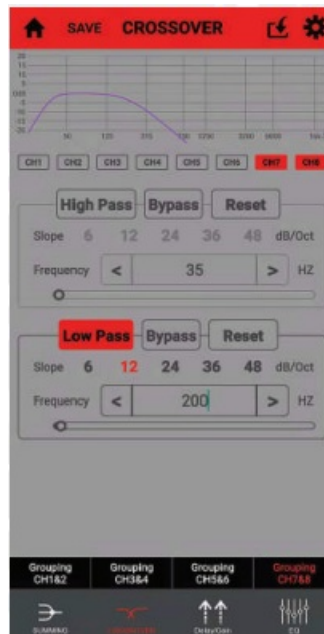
SAVE CROSSOVER

20
15
10
5
0dB
-5
-10
-15
-20

50 125 315 800 2000 5000 16k

CH1 CH2 CH3 CH4 CH5 CH6 CH7 CH8

High Pass Bypass Reset
Slope 6 12 24 36 48 dB/Oct
Frequency < 35 > HZ

Low Pass Bypass Reset
Slope 6 12 24 36 48 dB/Oct
Frequency < 200 > HZ

Grouping CH1&2
Grouping CH3&4
Grouping CH5&6
Grouping CH7&8

SUMMING
CROSSOVER
Delay/Gain
EQ